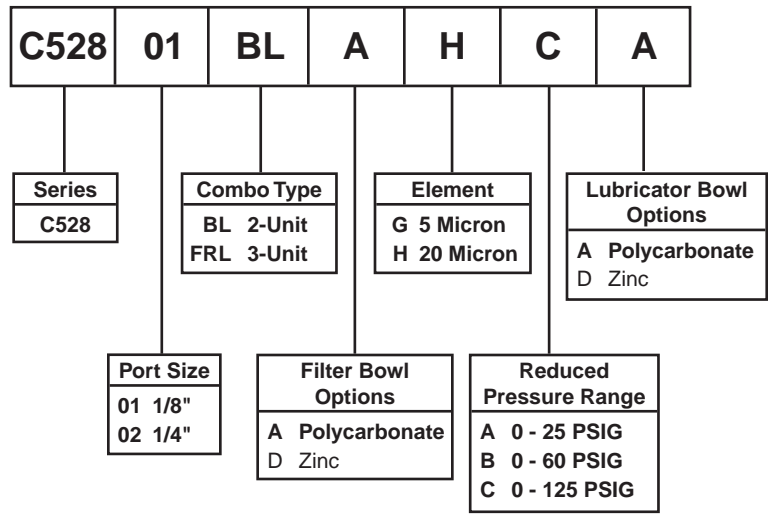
| C528 | 01 | BL | A | H | C | A |
|---|---|---|---|---|---|---|

Series
C528

Combo Type
BL 2-Unit
FRL 3-Unit

Element
G 5 Micron
H 20 Micron

Lubricator Bowl Options
A Polycarbonate
D Zinc

Port Size
01 1/8"
02 1/4"

Filter Bowl Options
A Polycarbonate
D Zinc

Reduced Pressure Range
A 0 - 25 PSIG
B 0 - 60 PSIG
C 0 - 125 PSIG